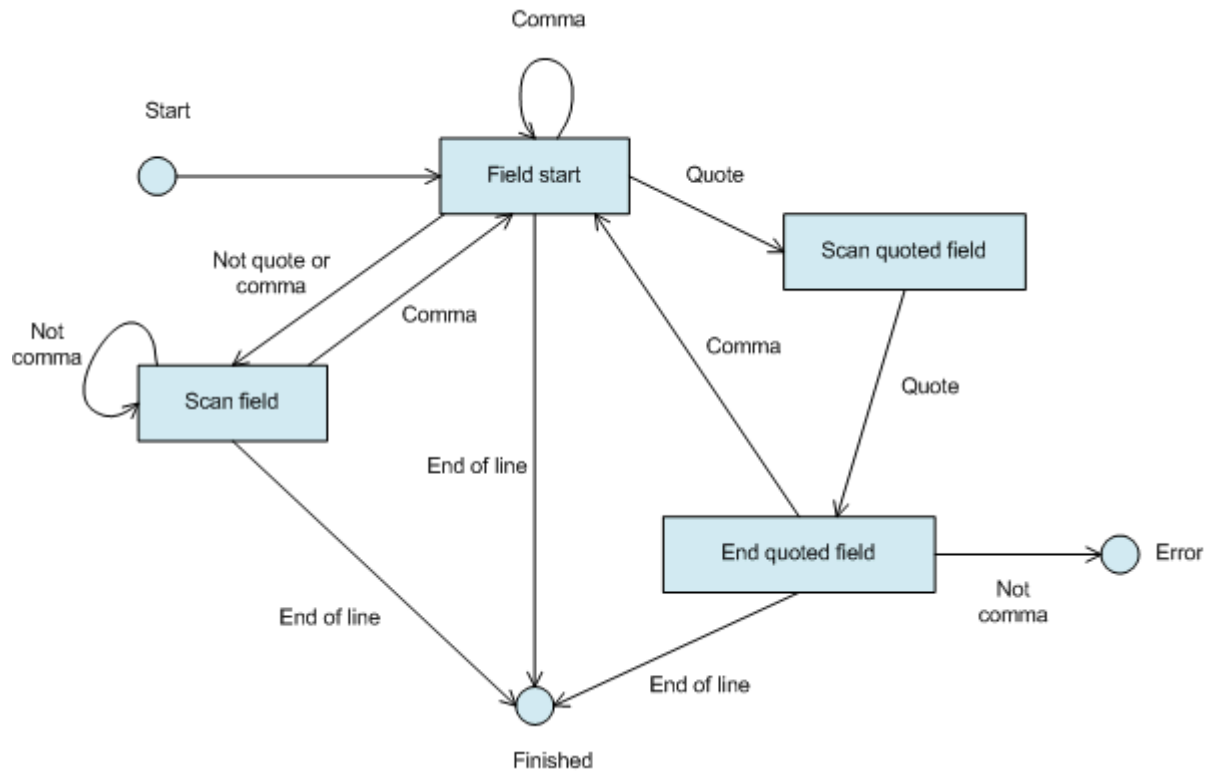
Comma

Start

Field start

Quote

Scan quoted field

Not quote or comma

Comma

Not comma

Scan field

Comma

Quote

End of line

End quoted field

Error

Not comma

End of line

End of line

Finished